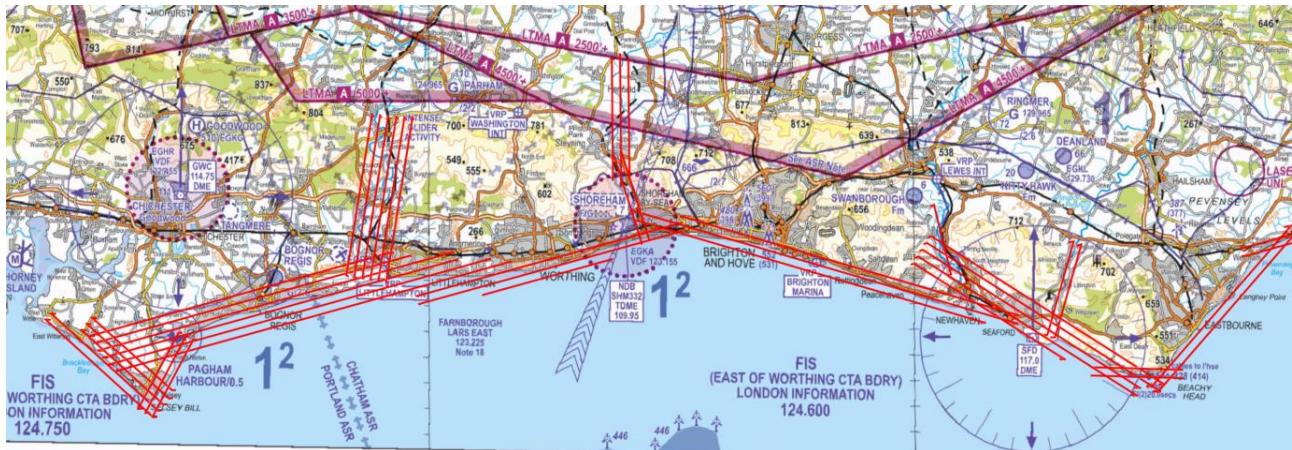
MIDHURST
707
793
914
550
676
837
804
LTMA A 3500+
LTMA A 2500+
LTMA A 4500+
LTMA A 5000+
LTMA A 2500+
LTMA A 3500+
PARHAM
VRP WASHINGTON INT
INTENSE GLIDER ACTIVITY
700
781
GOODWOOD
EGHR VDF
GWC 114.75 DME
417
CHICHESTER Goodwood
TANGMERE
CHESTER
BOGNOR REGIS
549
555
602
266
LITTLEHAMPTON
LITTLEHAMPTON
WORTHING
SHOREHAM
SHOREHAM BY SEA
EGKA VDF 123.155
708
712
677
813
639
BRIGHTON AND HOVE
VRP BRIGHTON MARINA
Peacehaven
RINGMER
DEANLAND
VRP LEWES INT
538
KITTY HAWK
SWANBOROUGH
656
Woodingdean
HAILSHAM
PEVENSEY LEVELS
646
267
712
702
NEWHAVEN
SEAFORD
SFD 117.0 DME
EASTBOURNE
659
551
534
BEACHY HEAD
Langney Point
THORNEY ISLAND
East Wittering
Bracklesham Bay
PAGHAM HARBOUR/0.5
SELSEY BILL
BOGNOR REGIS
$1^2$
$1^2$
$1^1$
CHATHAM ASR
PORTLAND ASR
FARNBOROUGH LARS EAST 123.225 Note 18
NDB SHM332 TDME 109.95
FIS
WORTHING CTA BDRY)
ON INFORMATION
124.750
FIS
(EAST OF WORTHING CTA BDRY)
LONDON INFORMATION
124.600
446
446